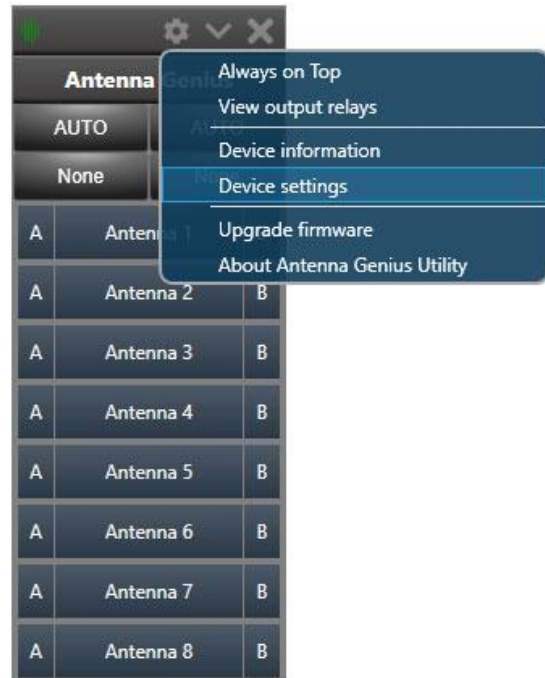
Antenna Genius

AUTO | AUTO

None | None

Always on Top
View output relays
Device information
Device settings
Upgrade firmware
About Antenna Genius Utility

A | Antenna 1
A | Antenna 2 | B
A | Antenna 3 | B
A | Antenna 4 | B
A | Antenna 5 | B
A | Antenna 6 | B
A | Antenna 7 | B
A | Antenna 8 | B